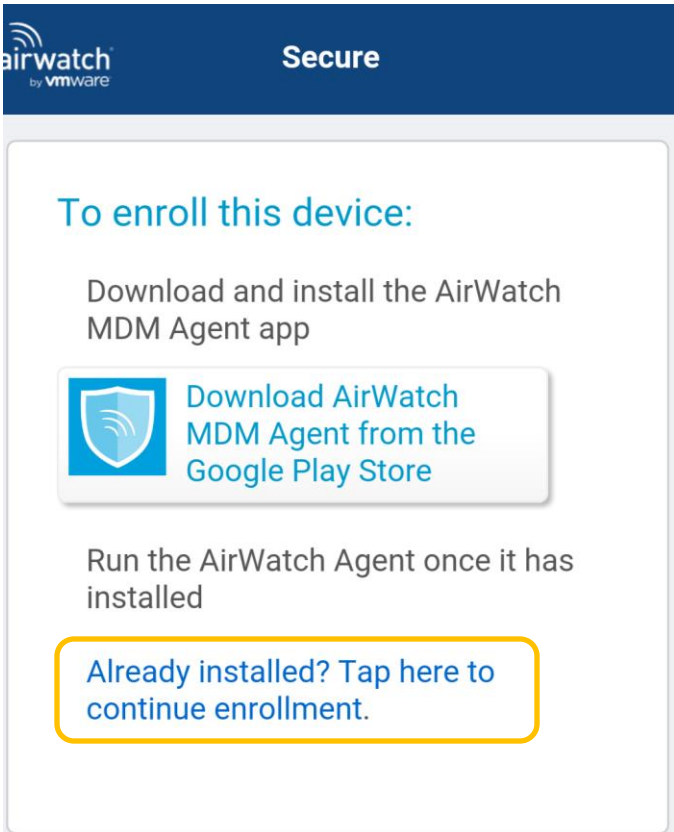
airwatch
by vmware

Secure

To enroll this device:

Download and install the AirWatch MDM Agent app

Download AirWatch MDM Agent from the Google Play Store

Run the AirWatch Agent once it has installed

Already installed? Tap here to continue enrollment.